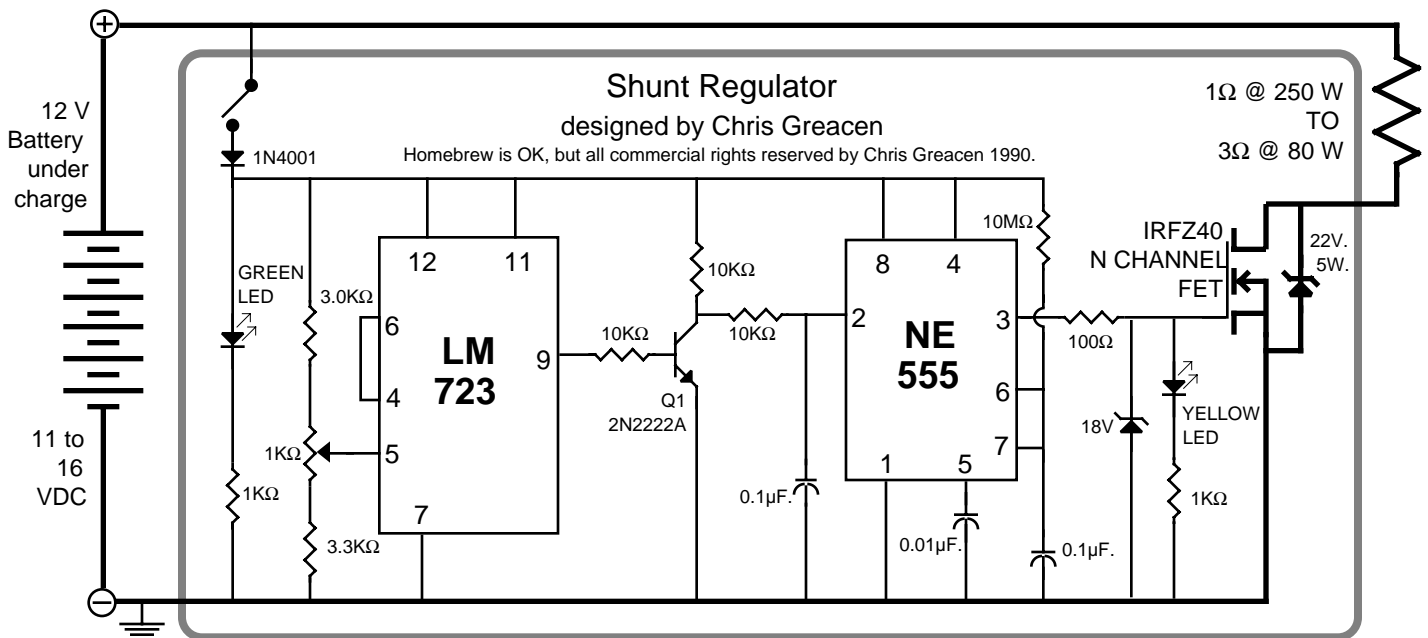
Shunt Regulator
designed by Chris Greacen
Homebrew is OK, but all commercial rights reserved by Chris Greacen 1990.

+

12 V Battery under charge

11 to 16 VDC

−

1N4001

GREEN LED

1KΩ

3.0KΩ

1KΩ

3.3KΩ

12
11
6
4
5
7
9

LM 723

10KΩ

10KΩ

Q1 2N2222A

10KΩ

0.1µF.

8
4
2
3
6
7
1
5

NE 555

0.01µF.

10MΩ

0.1µF.

100Ω

18V

YELLOW LED

1KΩ

IRFZ40 N CHANNEL FET

22V. 5W.

1Ω @ 250 W TO 3Ω @ 80 W